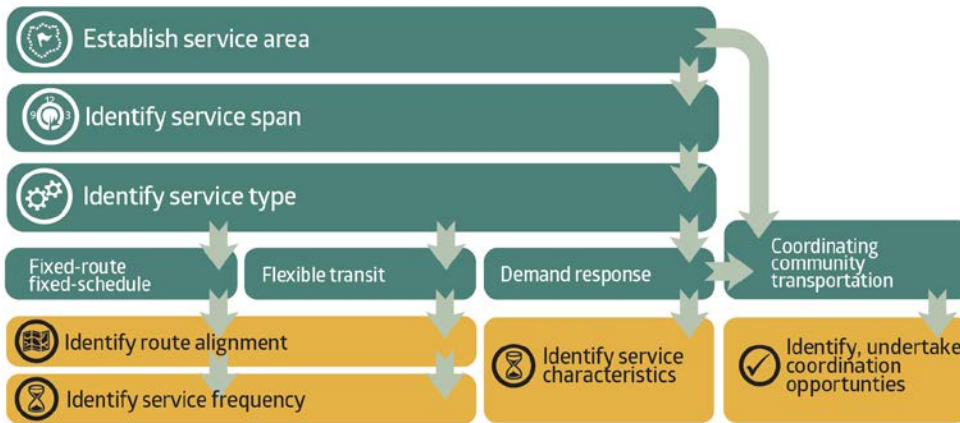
Establish service area

Identify service span

Identify service type

Fixed-route fixed-schedule

Flexible transit

Demand response

Coordinating community transportation

Identify route alignment

Identify service frequency

Identify service characteristics

Identify, undertake coordination opportunties